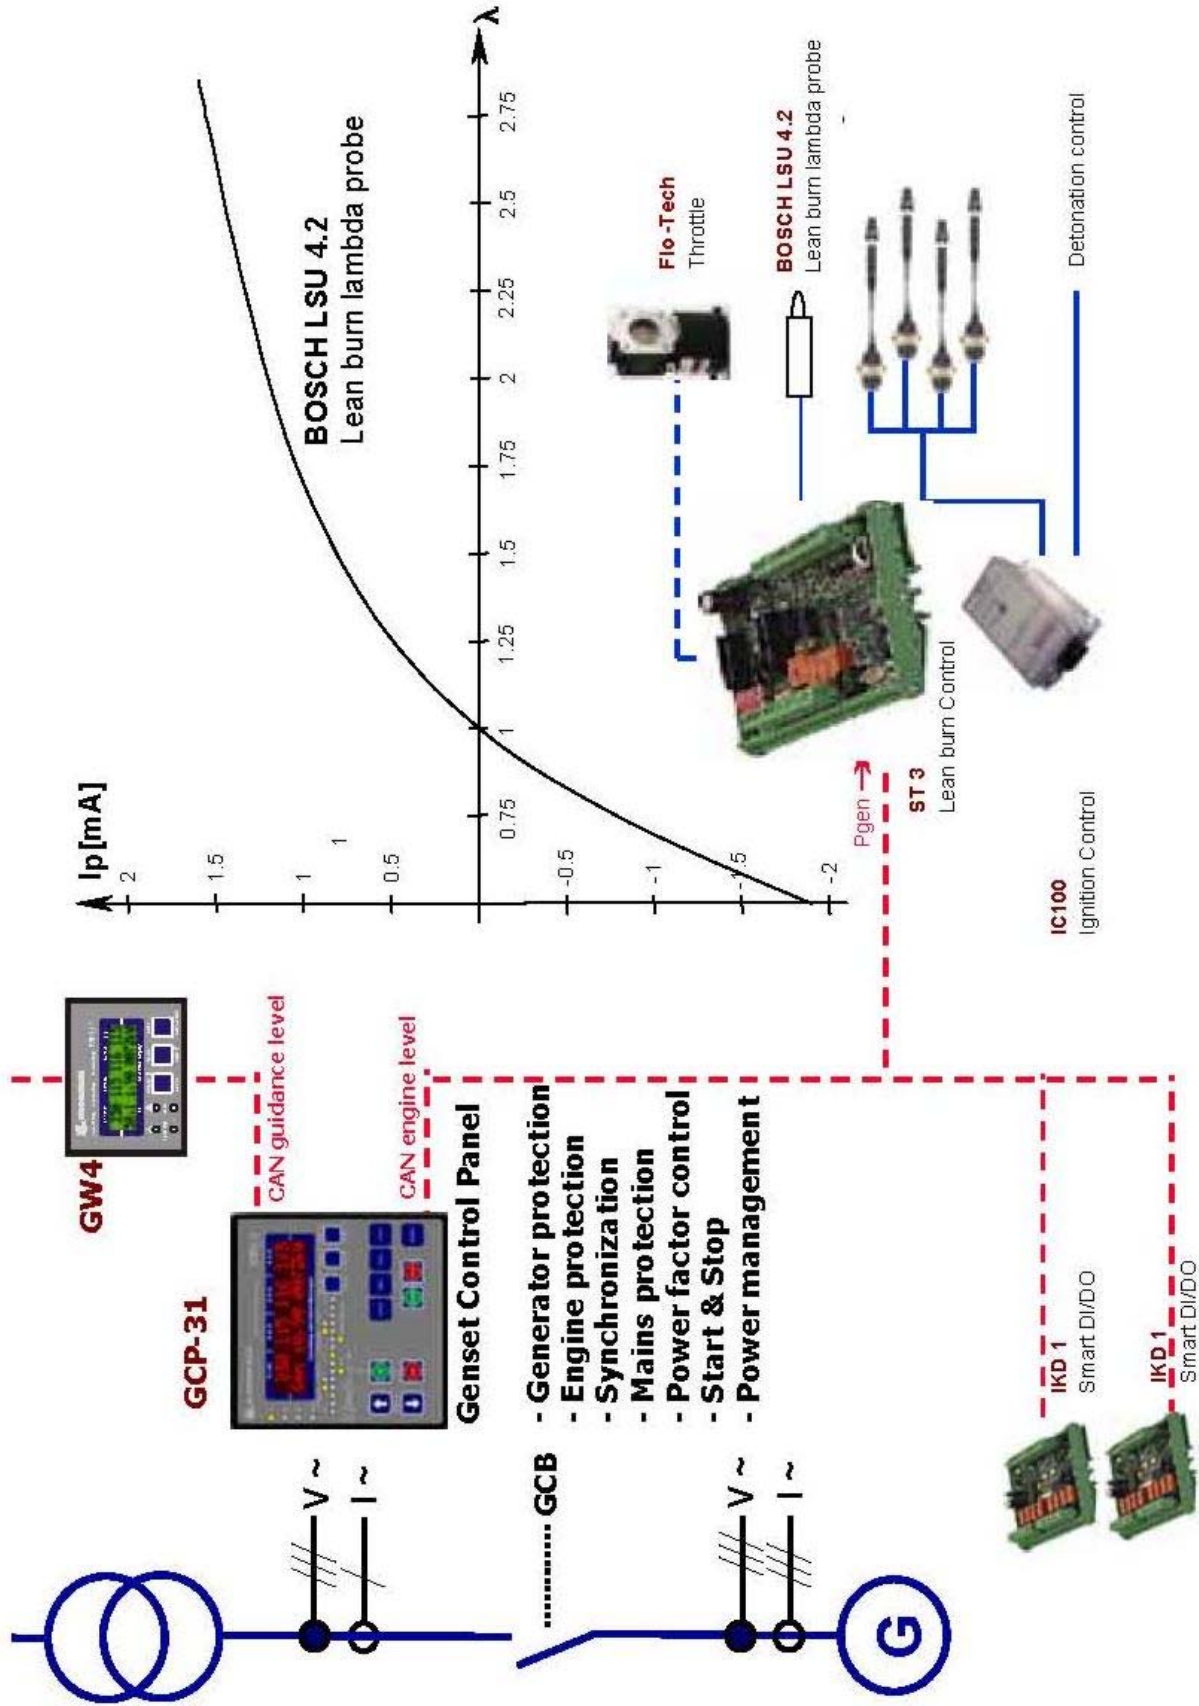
BOSCH LSU 4.2
Lean burn lambda probe

Ip [mA]

2
1.5
1
0.5
-0.5
-1
-1.5
-2

0.75
1
1.25
1.5
1.75
2
2.25
2.5
2.75
λ

Flo-Tech
Throttle

BOSCH LSU 4.2
Lean burn lambda probe

Detonation control

ST 3
Lean burn Control

Pgen →

IC100
Ignition Control

GW4

CAN guidance level

CAN engine level

GCP-31

Genset Control Panel

- Generator protection
- Engine protection
- Synchronization
- Mains protection
- Power factor control
- Start & Stop
- Power management

V ~
I ~

GCB

V ~
I ~

G

IKD 1
Smart DI/DO

IKD 1
Smart DI/DO